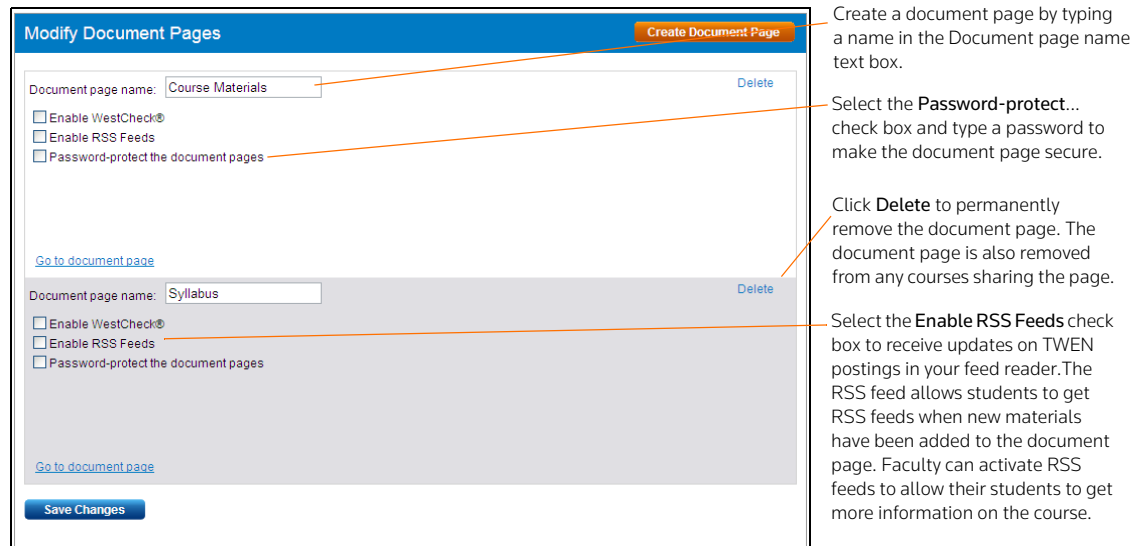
Modify Document Pages

Create Document Page

Document page name: Course Materials

Delete

Enable WestCheck®
Enable RSS Feeds
Password-protect the document pages

Go to document page

Document page name: Syllabus

Delete

Enable WestCheck®
Enable RSS Feeds
Password-protect the document pages

Go to document page

Save Changes

Create a document page by typing a name in the Document page name text box.

Select the Password-protect… check box and type a password to make the document page secure.

Click Delete to permanently remove the document page. The document page is also removed from any courses sharing the page.

Select the Enable RSS Feeds check box to receive updates on TWEN postings in your feed reader.The RSS feed allows students to get RSS feeds when new materials have been added to the document page. Faculty can activate RSS feeds to allow their students to get more information on the course.